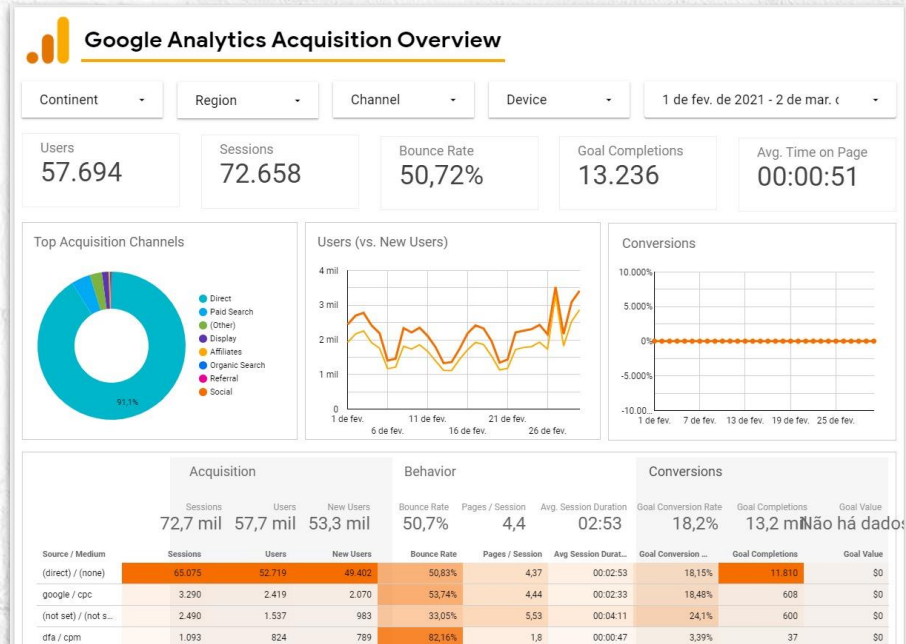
Google Analytics Acquisition Overview

Continent
Region
Channel
Device
1 de fev. de 2021 - 2 de mar. c

Users
57.694

Sessions
72.658

Bounce Rate
50,72%

Goal Completions
13.236

Avg. Time on Page
00:00:51

Top Acquisition Channels

Direct
Paid Search
(Other)
Display
Affiliates
Organic Search
Referral
Social

91,1%

Users (vs. New Users)

4 mil
3 mil
2 mil
1 mil
0
1 de fev.
6 de fev.
11 de fev.
16 de fev.
21 de fev.
26 de fev.

Conversions

10.000%
5.000%
0%
-5.000%
-10.00...
1 de fev.
7 de fev.
13 de fev.
19 de fev.
25 de fev.

Acquisition
Behavior
Conversions

| | Sessions | Users | New Users | Bounce Rate | Pages / Session | Avg. Session Duration | Goal Conversion Rate | Goal Completions | Goal Value |
|---|---|---|---|---|---|---|---|---|---|
| | 72,7 mil | 57,7 mil | 53,3 mil | 50,7% | 4,4 | 02:53 | 18,2% | 13,2 mil | Não há dados |
| Source / Medium | Sessions | Users | New Users | Bounce Rate | Pages / Session | Avg Session Durat... | Goal Conversion ... | Goal Completions | Goal Value |
| (direct) / (none) | 65.075 | 52.719 | 49.402 | 50,83% | 4,37 | 00:02:53 | 18,15% | 11.810 | $0 |
| google / cpc | 3.290 | 2.419 | 2.070 | 53,74% | 4,44 | 00:02:33 | 18,48% | 608 | $0 |
| (not set) / (not s... | 2.490 | 1.537 | 983 | 33,05% | 5,53 | 00:04:11 | 24,1% | 600 | $0 |
| dfa / cpm | 1.093 | 824 | 789 | 82,16% | 1,8 | 00:00:47 | 3,39% | 37 | $0 |